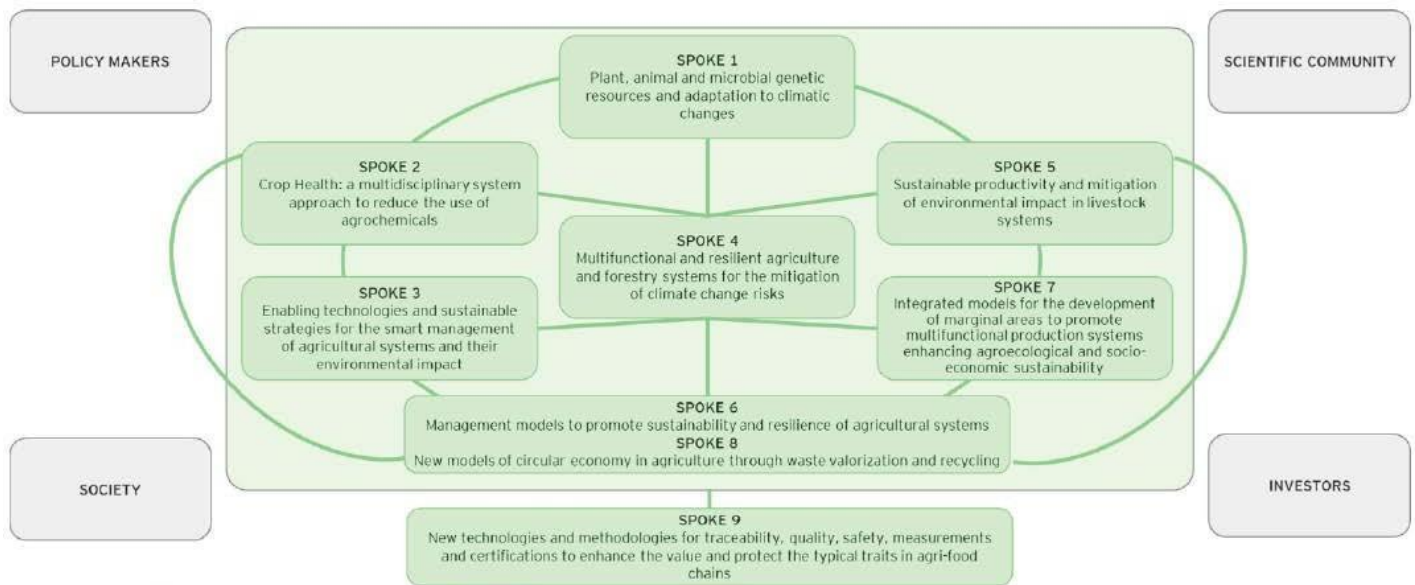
POLICY MAKERS

SPOKE 1
Plant, animal and microbial genetic resources and adaptation to climatic changes

SCIENTIFIC COMMUNITY

SPOKE 2
Crop Health: a multidisciplinary system approach to reduce the use of agrochemicals

SPOKE 5
Sustainable productivity and mitigation of environmental impact in livestock systems

SPOKE 4
Multifunctional and resilient agriculture and forestry systems for the mitigation of climate change risks

SPOKE 3
Enabling technologies and sustainable strategies for the smart management of agricultural systems and their environmental impact

SPOKE 7
Integrated models for the development of marginal areas to promote multifunctional production systems enhancing agroecological and socio-economic sustainability

SPOKE 6
Management models to promote sustainability and resilience of agricultural systems
SPOKE 8
New models of circular economy in agriculture through waste valorization and recycling

SOCIETY

INVESTORS

SPOKE 9
New technologies and methodologies for traceability, quality, safety, measurements and certifications to enhance the value and protect the typical traits in agri-food chains